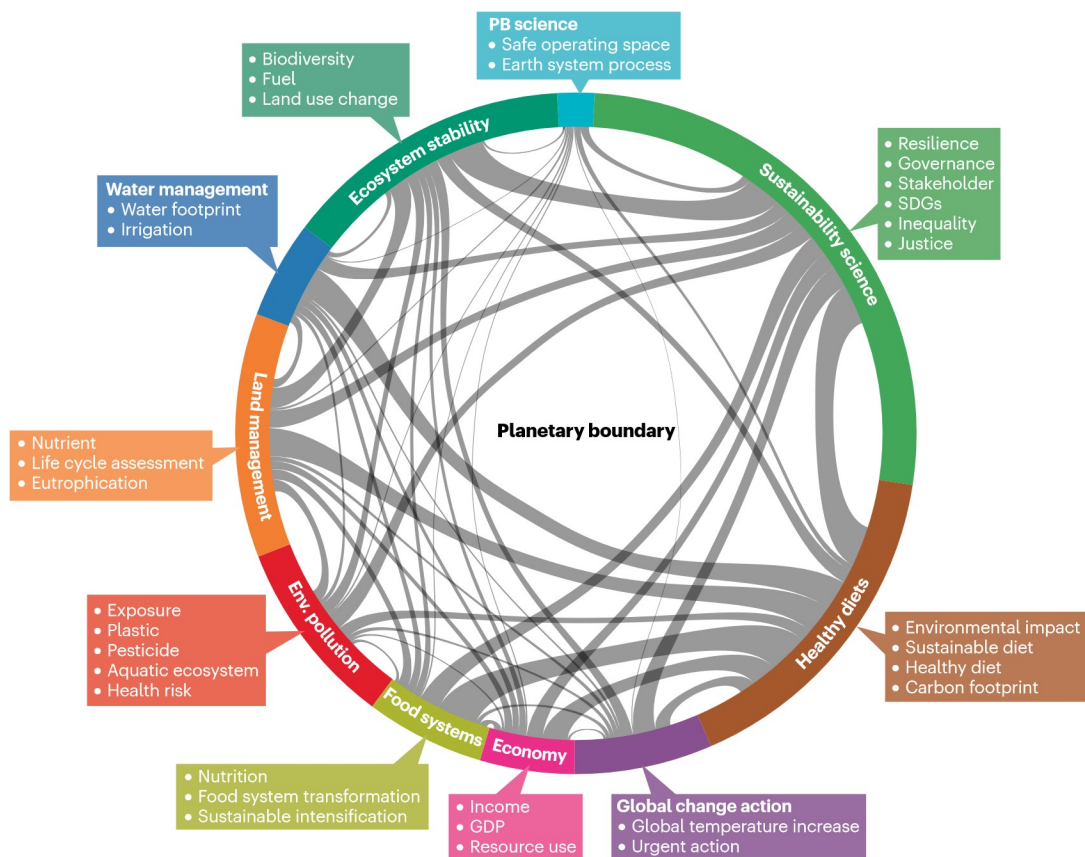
PB science
• Safe operating space
• Earth system process

• Biodiversity
• Fuel
• Land use change

Ecosystem stability

Water management
• Water footprint
• Irrigation

• Resilience
• Governance
• Stakeholder
• SDGs
• Inequality
• Justice

Sustainability science

Land management

• Nutrient
• Life cycle assessment
• Eutrophication

Planetary boundary

Env. pollution

• Exposure
• Plastic
• Pesticide
• Aquatic ecosystem
• Health risk

Healthy diets

• Environmental impact
• Sustainable diet
• Healthy diet
• Carbon footprint

Food systems

Economy

• Nutrition
• Food system transformation
• Sustainable intensification

• Income
• GDP
• Resource use

Global change action
• Global temperature increase
• Urgent action